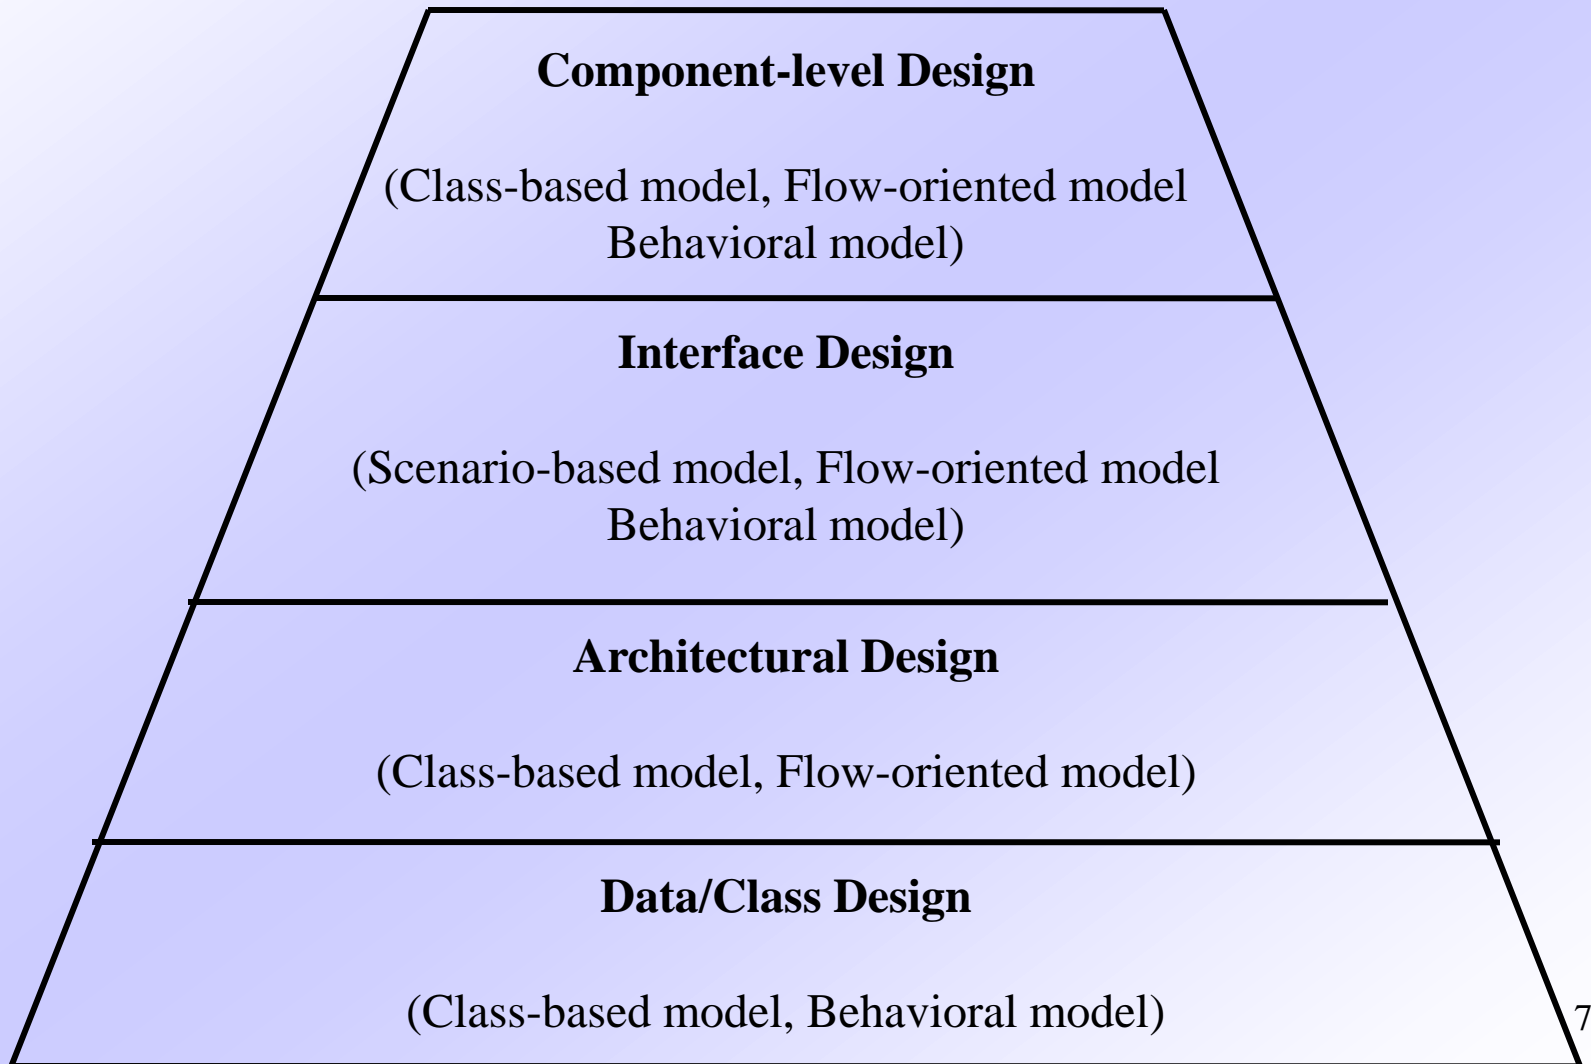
**Component-level Design**

(Class-based model, Flow-oriented model Behavioral model)

**Interface Design**

(Scenario-based model, Flow-oriented model Behavioral model)

**Architectural Design**

(Class-based model, Flow-oriented model)

**Data/Class Design**

(Class-based model, Behavioral model)

7